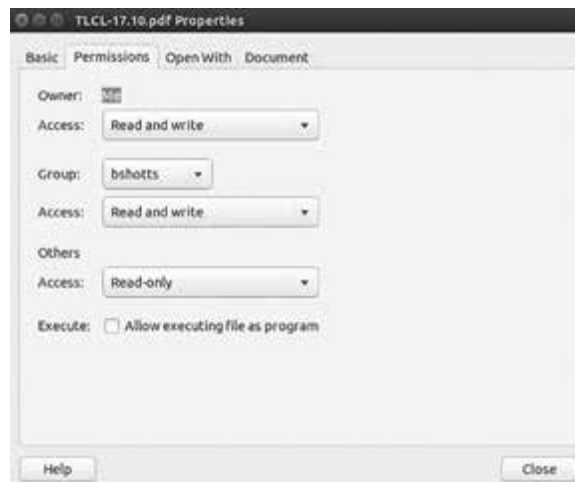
TLCL-17.10.pdf Properties

Basic | Permissions | Open With | Document

Owner: Me

Access: Read and write

Group: bshotts

Access: Read and write

Others

Access: Read-only

Execute: Allow executing file as program

Help

Close